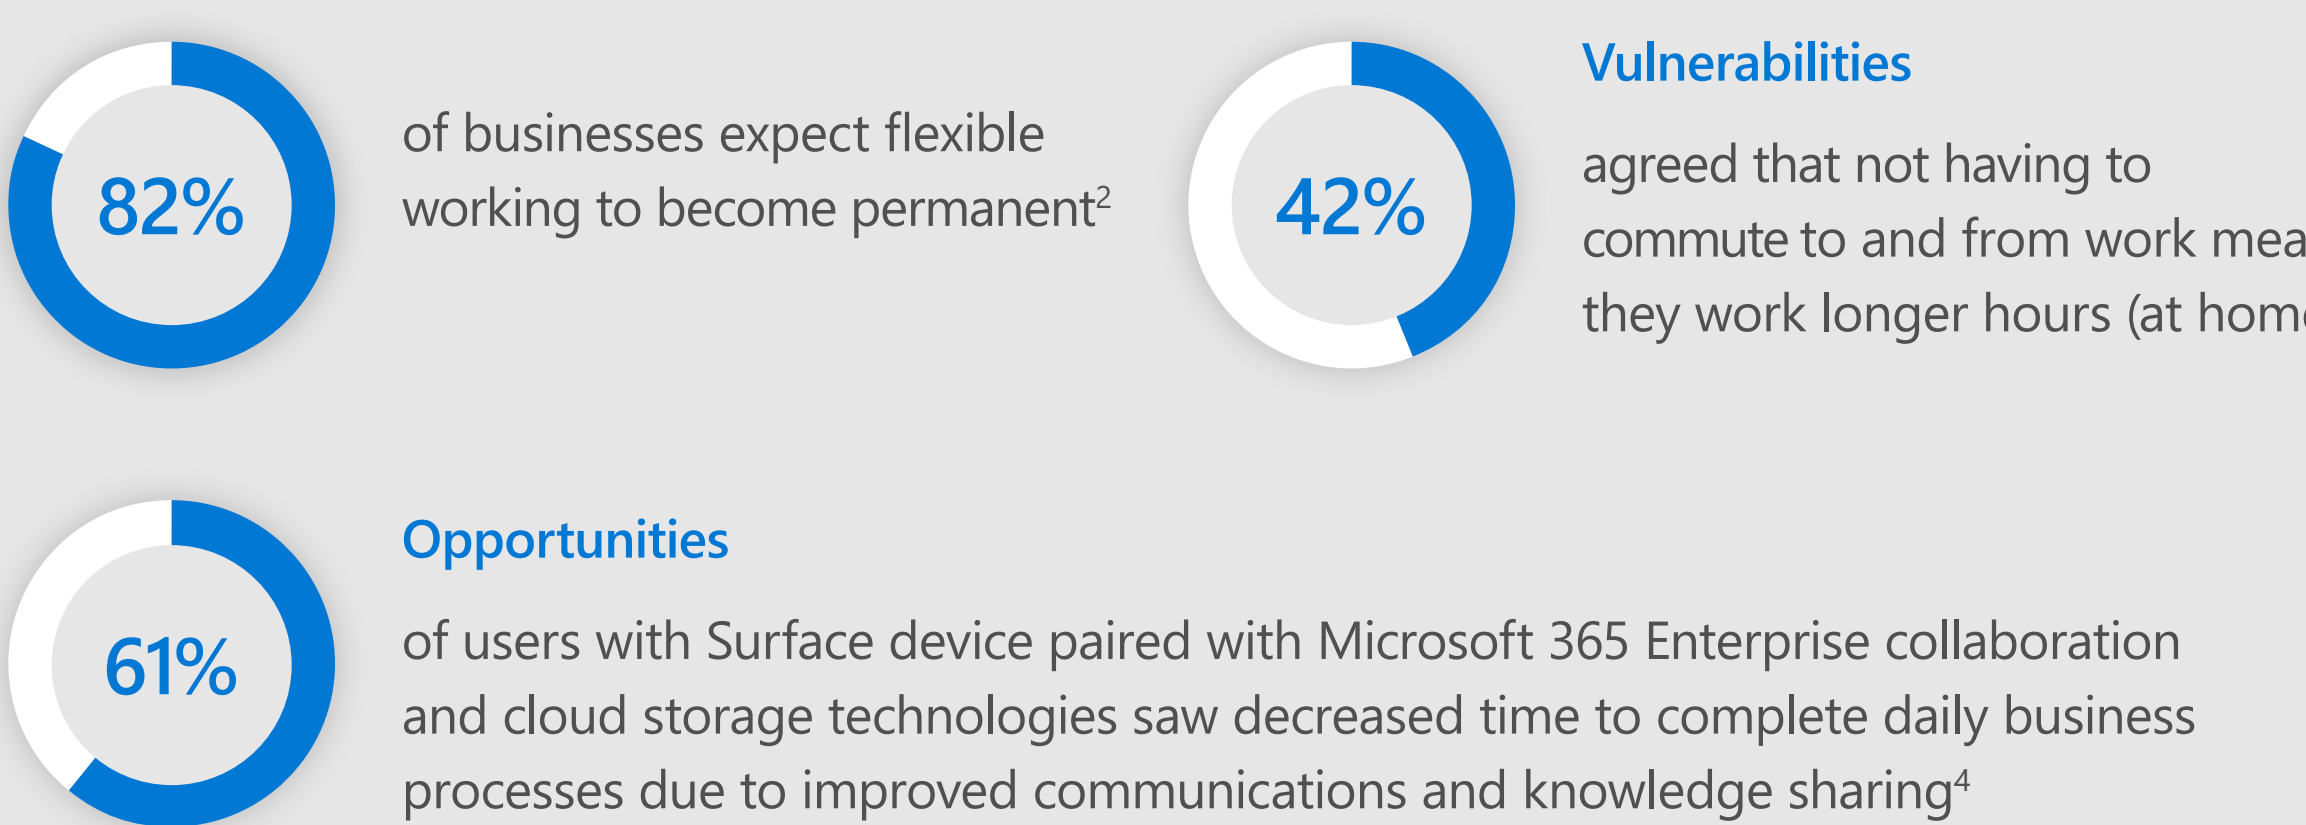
82%

of businesses expect flexible working to become permanent$^{2}$

42%

Vulnerabilities

agreed that not having to commute to and from work mea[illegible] they work longer hours (at hom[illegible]

61%

Opportunities

of users with Surface device paired with Microsoft 365 Enterprise collaboration and cloud storage technologies saw decreased time to complete daily business processes due to improved communications and knowledge sharing$^{4}$